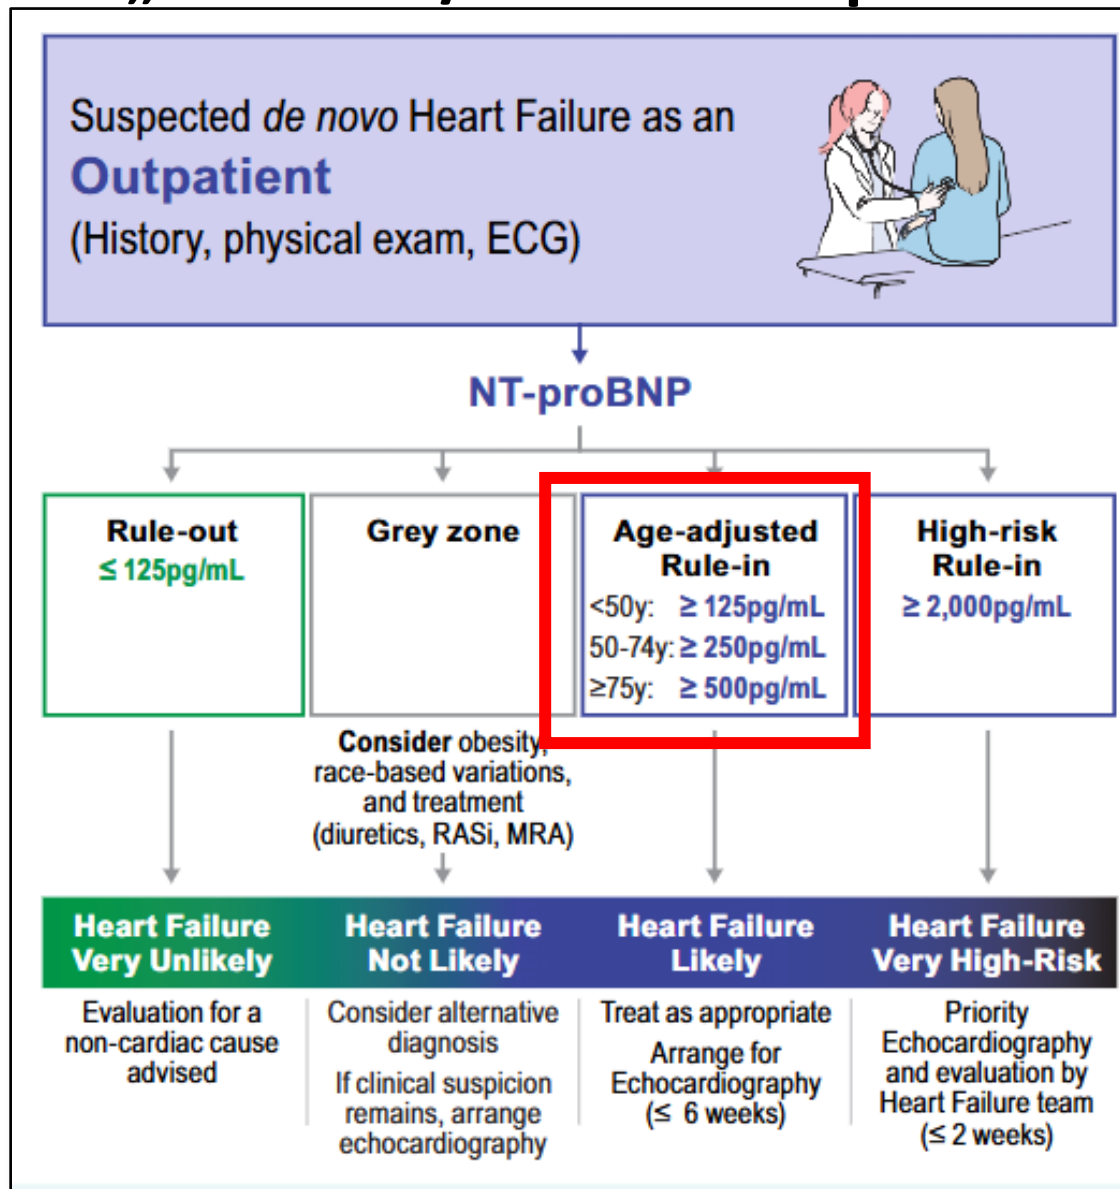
Suspected *de novo* Heart Failure as an
**Outpatient**
(History, physical exam, ECG)

NT-proBNP

| Rule-out | Grey zone | Age-adjusted Rule-in | High-risk Rule-in |
|---|---|---|---|
| $\leq$ 125pg/mL | | <50y: $\geq$ 125pg/mL<br>50-74y: $\geq$ 250pg/mL<br>$\geq$75y: $\geq$ 500pg/mL | $\geq$ 2,000pg/mL |

**Consider** obesity, race-based variations, and treatment (diuretics, RASi, MRA)

| Heart Failure Very Unlikely | Heart Failure Not Likely | Heart Failure Likely | Heart Failure Very High-Risk |
|---|---|---|---|
| Evaluation for a non-cardiac cause advised | Consider alternative diagnosis<br>If clinical suspicion remains, arrange echocardiography | Treat as appropriate<br>Arrange for Echocardiography ($\leq$ 6 weeks) | Priority Echocardiography and evaluation by Heart Failure team ($\leq$ 2 weeks) |